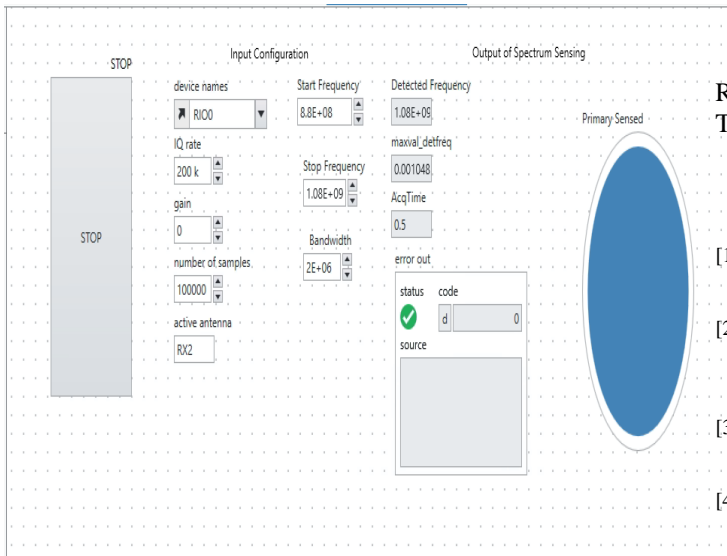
STOP

STOP

Input Configuration

device names

RIO0

IQ rate

200 k

gain

0

number of samples

100000

active antenna

RX2

Start Frequency

8.8E+08

Stop Frequency

1.08E+09

Bandwidth

2E+06

Output of Spectrum Sensing

Detected Frequency

1.08E+09

maxval_detfreq

0.001048

AcqTime

0.5

error out

status

code

d

0

source

Primary Sensed

R
T

[1

[2

[3

[4